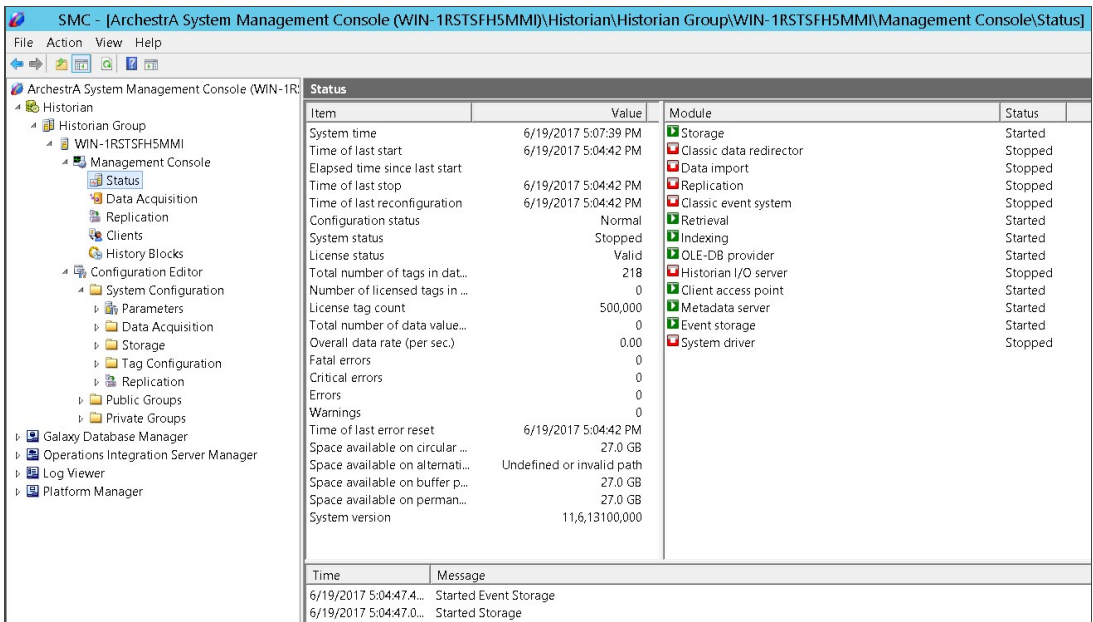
SMC - [ArchestrA System Management Console (WIN-1RSTSFH5MMI)\Historian\Historian Group\WIN-1RSTSFH5MMI\Management Console\Status]

File Action View Help

ArchestrA System Management Console (WIN-1R:
Historian
Historian Group
WIN-1RSTSFH5MMI
Management Console
Status
Data Acquisition
Replication
Clients
History Blocks
Configuration Editor
System Configuration
Parameters
Data Acquisition
Storage
Tag Configuration
Replication
Public Groups
Private Groups
Galaxy Database Manager
Operations Integration Server Manager
Log Viewer
Platform Manager

Status

| Item | Value |
|---|---|
| System time | 6/19/2017 5:07:39 PM |
| Time of last start | 6/19/2017 5:04:42 PM |
| Elapsed time since last start | |
| Time of last stop | 6/19/2017 5:04:42 PM |
| Time of last reconfiguration | 6/19/2017 5:04:42 PM |
| Configuration status | Normal |
| System status | Stopped |
| License status | Valid |
| Total number of tags in dat... | 218 |
| Number of licensed tags in ... | 0 |
| License tag count | 500,000 |
| Total number of data value... | 0 |
| Overall data rate (per sec.) | 0.00 |
| Fatal errors | 0 |
| Critical errors | 0 |
| Errors | 0 |
| Warnings | 0 |
| Time of last error reset | 6/19/2017 5:04:42 PM |
| Space available on circular ... | 27.0 GB |
| Space available on alternati... | Undefined or invalid path |
| Space available on buffer p... | 27.0 GB |
| Space available on perman... | 27.0 GB |
| System version | 11,6,13100,000 |

| Module | Status |
|---|---|
| Storage | Started |
| Classic data redirector | Stopped |
| Data import | Stopped |
| Replication | Stopped |
| Classic event system | Stopped |
| Retrieval | Started |
| Indexing | Started |
| OLE-DB provider | Started |
| Historian I/O server | Stopped |
| Client access point | Started |
| Metadata server | Started |
| Event storage | Started |
| System driver | Stopped |

| Time | Message |
|---|---|
| 6/19/2017 5:04:47.4... | Started Event Storage |
| 6/19/2017 5:04:47.0... | Started Storage |